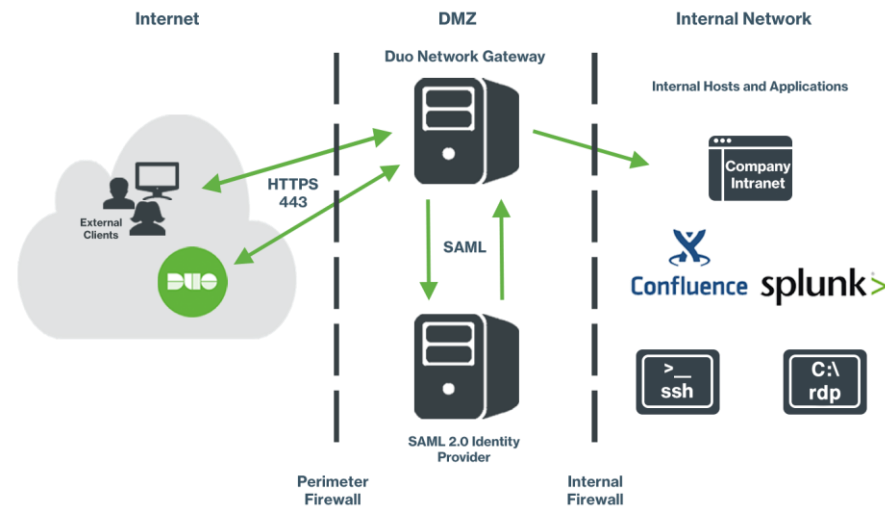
Internet

DMZ

Internal Network

Duo Network Gateway

Internal Hosts and Applications

HTTPS 443

External Clients

DUO

SAML

Company Intranet

Confluence

splunk>

>_ ssh

C:\ rdp

SAML 2.0 Identity Provider

Perimeter Firewall

Internal Firewall